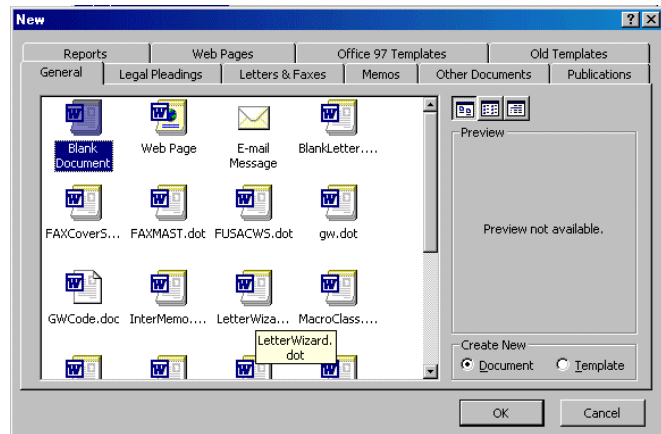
New

?

X

Reports

Web Pages

Office 97 Templates

Old Templates

General

Legal Pleadings

Letters & Faxes

Memos

Other Documents

Publications

Blank Document

Web Page

E-mail Message

BlankLetter....

FAXCoverS...

FAXMAST.dot

FUSACWS.dot

gw.dot

GWCode.doc

InterMemo....

LetterWiza...

MacroClass....

LetterWizard.dot

Preview

Preview not available.

Create New

Document

Template

OK

Cancel